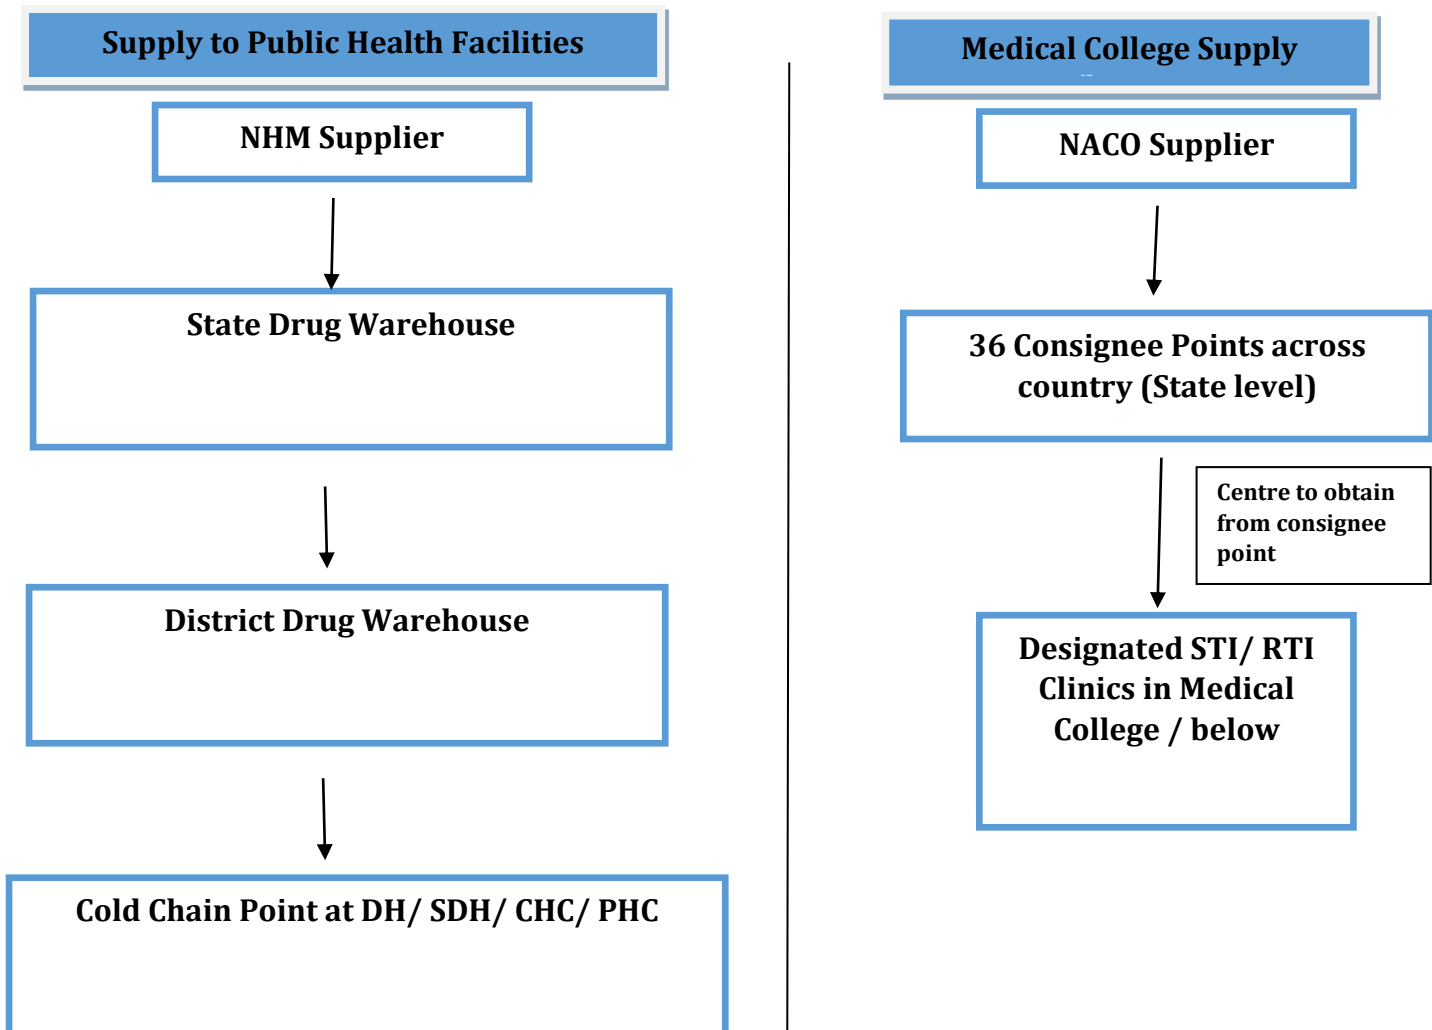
Supply to Public Health Facilities

NHM Supplier

State Drug Warehouse

District Drug Warehouse

Cold Chain Point at DH/ SDH/ CHC/ PHC

Medical College Supply

NACO Supplier

36 Consignee Points across country (State level)

Centre to obtain from consignee point

Designated STI/ RTI Clinics in Medical College / below